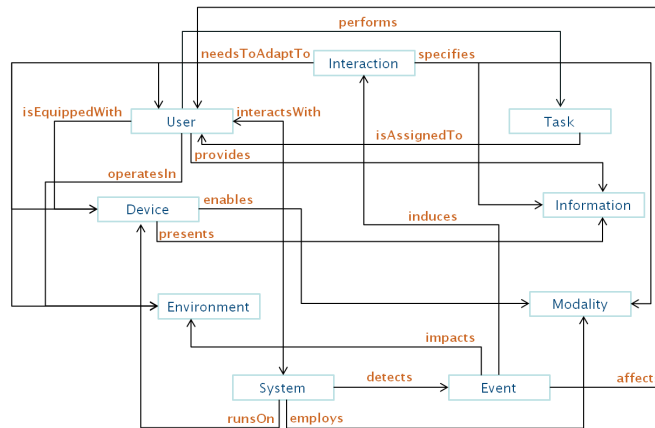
performs

needsToAdaptTo

Interaction

specifies

isEquippedWith

User

interactsWith

Task

isAssignedTo

provides

operatesIn

Information

enables

Device

induces

presents

Environment

Modality

impacts

System

detects

Event

affect

runsOn

employs